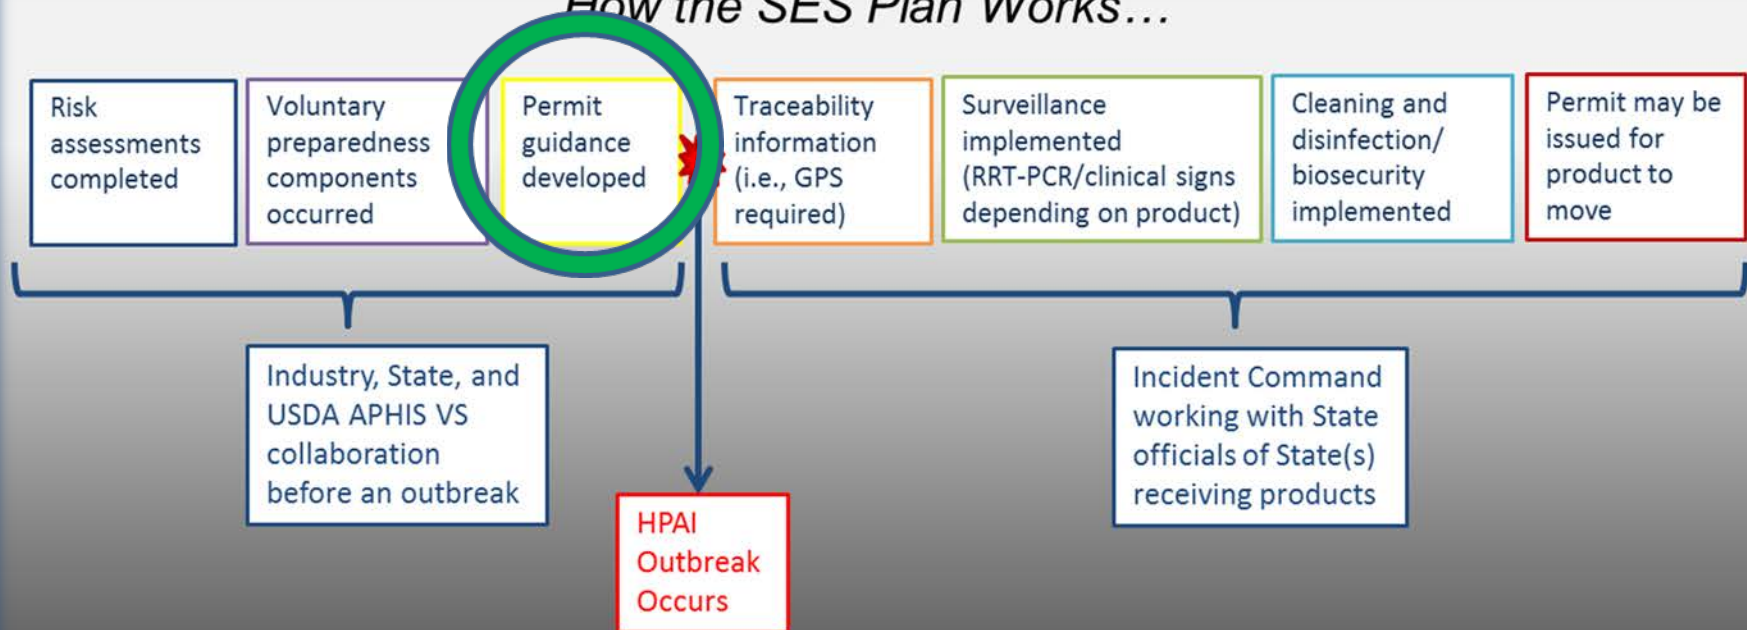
How the SES Plan Works…

Risk assessments completed

Voluntary preparedness components occurred

Permit guidance developed

Traceability information (i.e., GPS required)

Surveillance implemented (RRT-PCR/clinical signs depending on product)

Cleaning and disinfection/ biosecurity implemented

Permit may be issued for product to move

Industry, State, and USDA APHIS VS collaboration before an outbreak

HPAI Outbreak Occurs

Incident Command working with State officials of State(s) receiving products